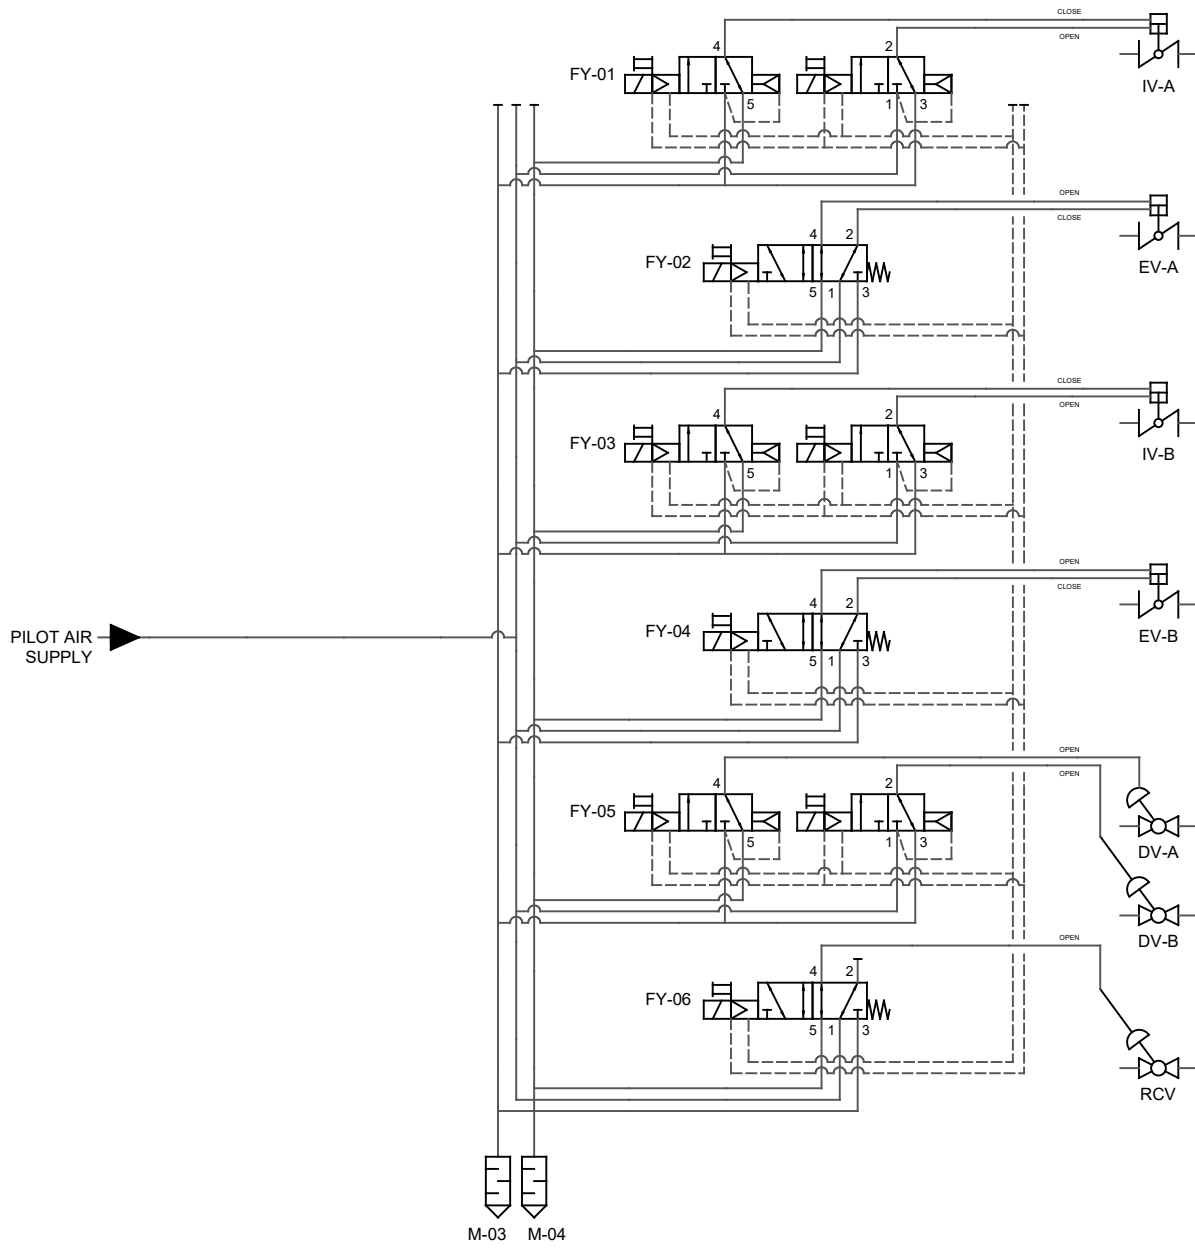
CLOSE
OPEN
4
2
FY-01
5
1
3
IV-A
OPEN
CLOSE
4
2
FY-02
5
1
3
EV-A
CLOSE
OPEN
4
2
FY-03
5
1
3
IV-B
OPEN
CLOSE
4
2
PILOT AIR SUPPLY
FY-04
5
1
3
EV-B
OPEN
OPEN
4
2
FY-05
5
1
3
DV-A
DV-B
OPEN
4
2
FY-06
5
1
3
RCV
M-03
M-04